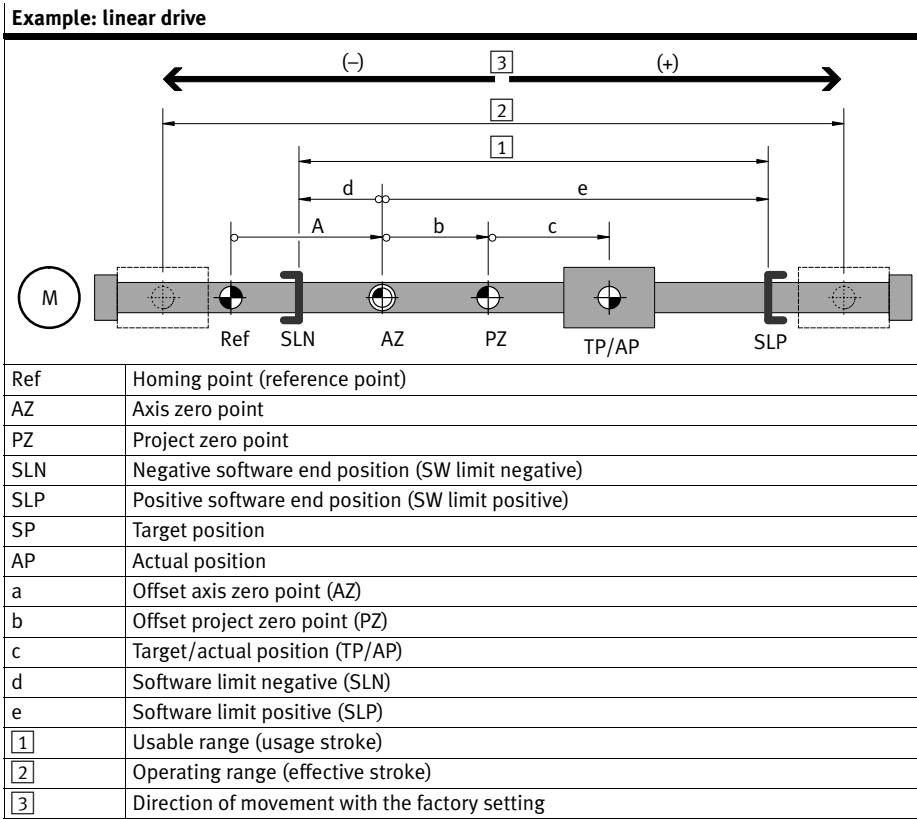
Example: linear drive

(–) 3 (+)

2

1

d e

A b c

M

Ref SLN AZ PZ TP/AP SLP

| Ref | Homing point (reference point) |
|---|---|
| AZ | Axis zero point |
| PZ | Project zero point |
| SLN | Negative software end position (SW limit negative) |
| SLP | Positive software end position (SW limit positive) |
| SP | Target position |
| AP | Actual position |
| a | Offset axis zero point (AZ) |
| b | Offset project zero point (PZ) |
| c | Target/actual position (TP/AP) |
| d | Software limit negative (SLN) |
| e | Software limit positive (SLP) |
| 1 | Usable range (usage stroke) |
| 2 | Operating range (effective stroke) |
| 3 | Direction of movement with the factory setting |